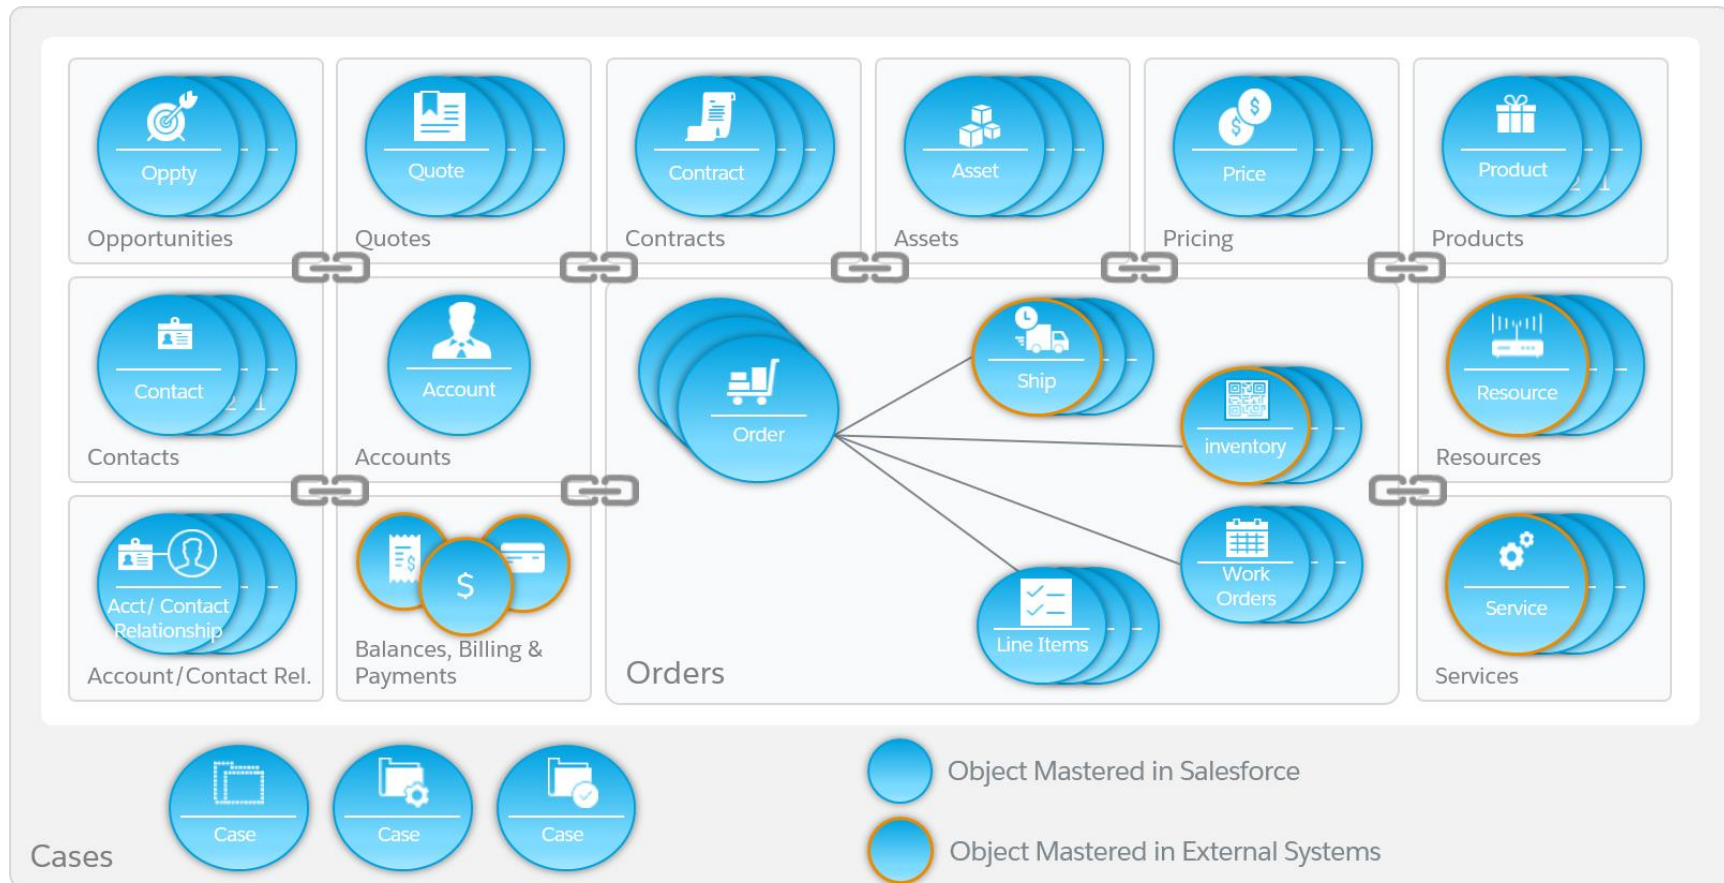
Oppty
Opportunities

Quote
Quotes

Contract
Contracts

Asset
Assets

Price
Pricing

Product
Products

Contact
Contacts

Account
Accounts

Order

Ship

inventory

Line Items

Work Orders

Orders

Resource
Resources

Acct/ Contact Relationship
Account/Contact Rel.

$
Balances, Billing & Payments

Service
Services

Cases
Case
Case
Case

Object Mastered in Salesforce

Object Mastered in External Systems